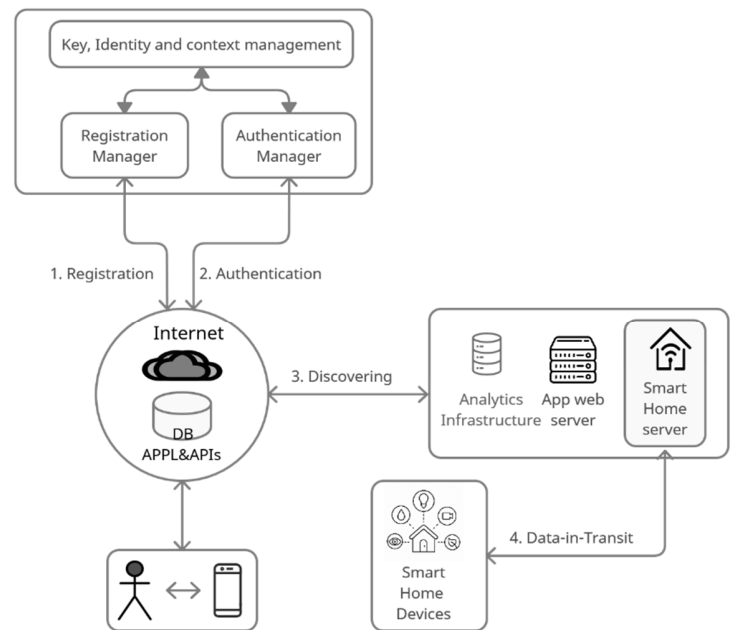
Key, Identity and context management

Registration Manager

Authentication Manager

1. Registration

2. Authentication

Internet

DB

APPL&APIs

3. Discovering

Analytics Infrastructure

App web server

Smart Home server

4. Data-in-Transit

Smart Home Devices